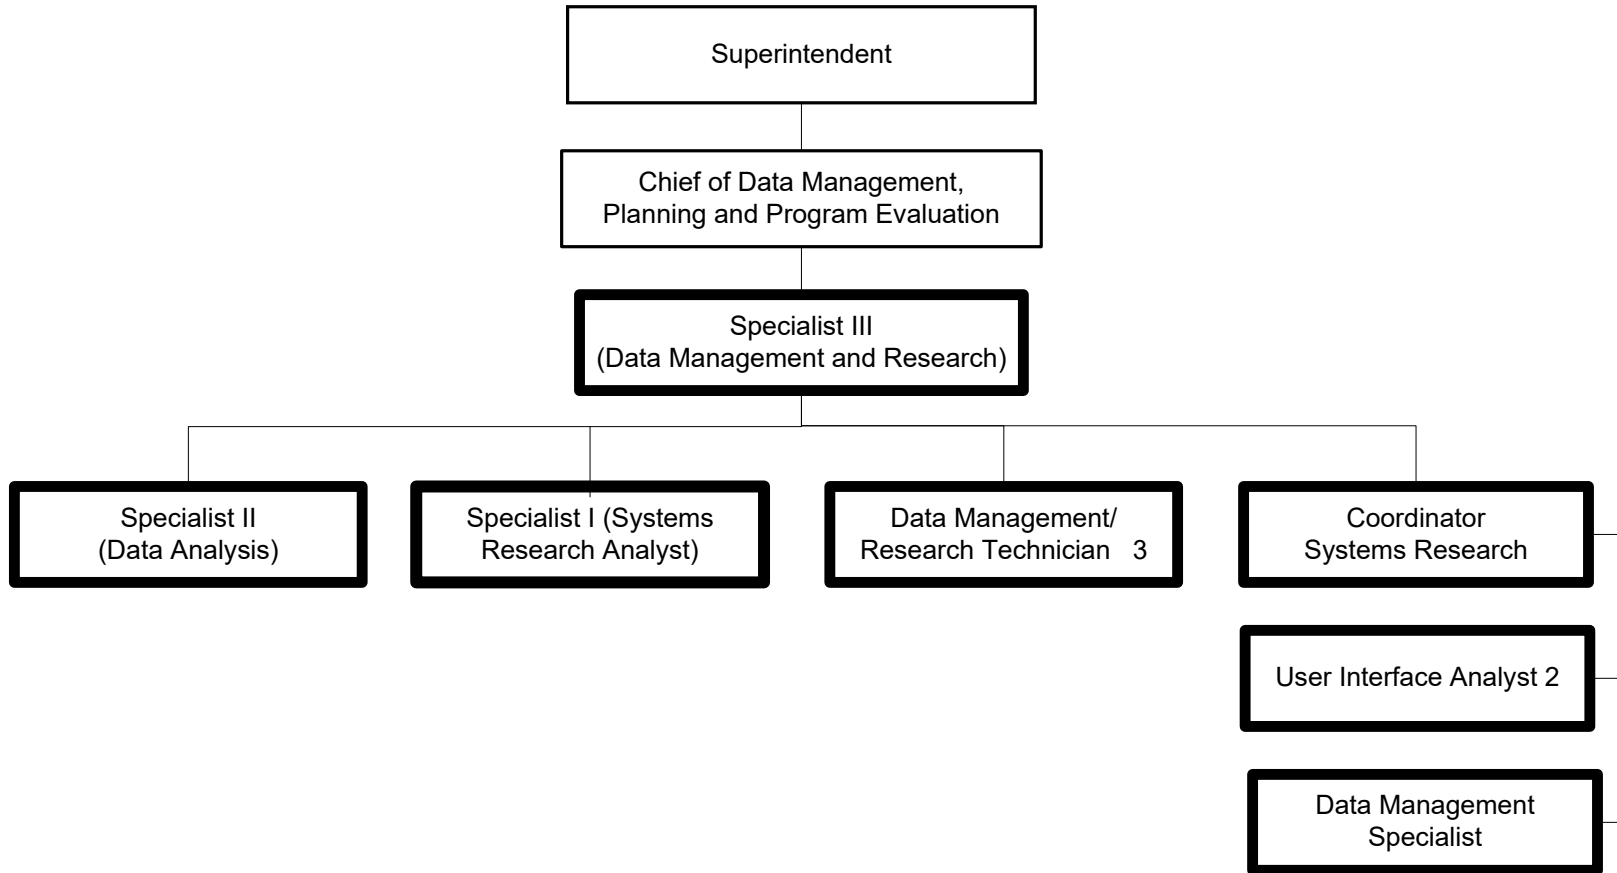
Superintendent

Chief of Data Management, Planning and Program Evaluation

Specialist III (Data Management and Research)

Specialist II (Data Analysis)

Specialist I (Systems Research Analyst)

Data Management/ Research Technician 3

Coordinator Systems Research

User Interface Analyst 2

Data Management Specialist